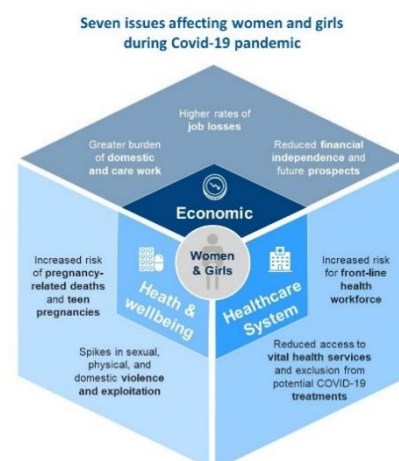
Seven issues affecting women and girls during Covid-19 pandemic

Higher rates of job losses

Greater burden of domestic and care work

Reduced financial independence and future prospects

Economic

Women & Girls

Increased risk of pregnancy-related deaths and teen pregnancies

Heath & wellbeing

Healthcare System

Increased risk for front-line health workforce

Reduced access to vital health services and exclusion from potential COVID-19 treatments

Spikes in sexual, physical, and domestic violence and exploitation